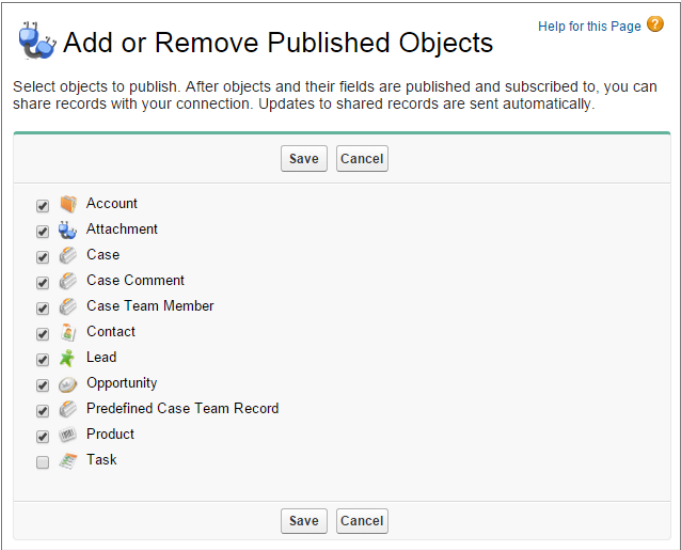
Help for this Page

Add or Remove Published Objects

Select objects to publish. After objects and their fields are published and subscribed to, you can share records with your connection. Updates to shared records are sent automatically.

Save Cancel

Account
Attachment
Case
Case Comment
Case Team Member
Contact
Lead
Opportunity
Predefined Case Team Record
Product
Task

Save Cancel